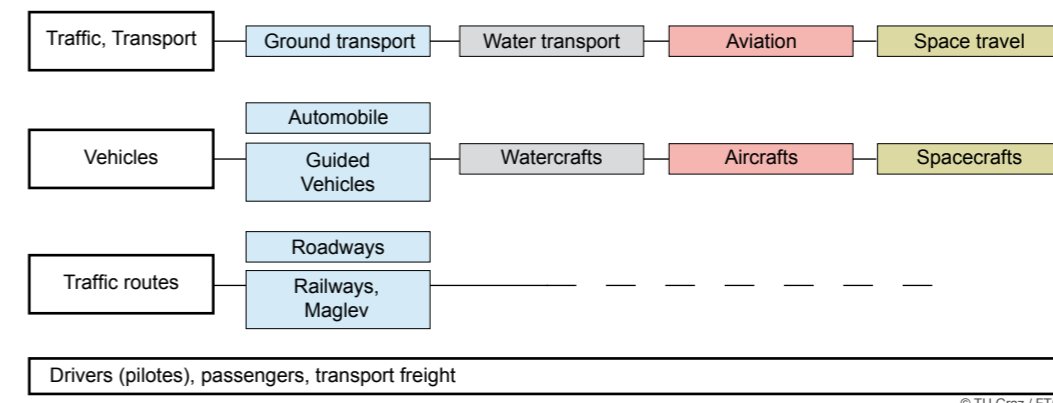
Traffic, Transport
Ground transport
Water transport
Aviation
Space travel

Vehicles
Automobile
Guided Vehicles
Watercrafts
Aircrafts
Spacecrafts

Traffic routes
Roadways
Railways, Maglev

Drivers (pilotes), passengers, transport freight

© TU Graz / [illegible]